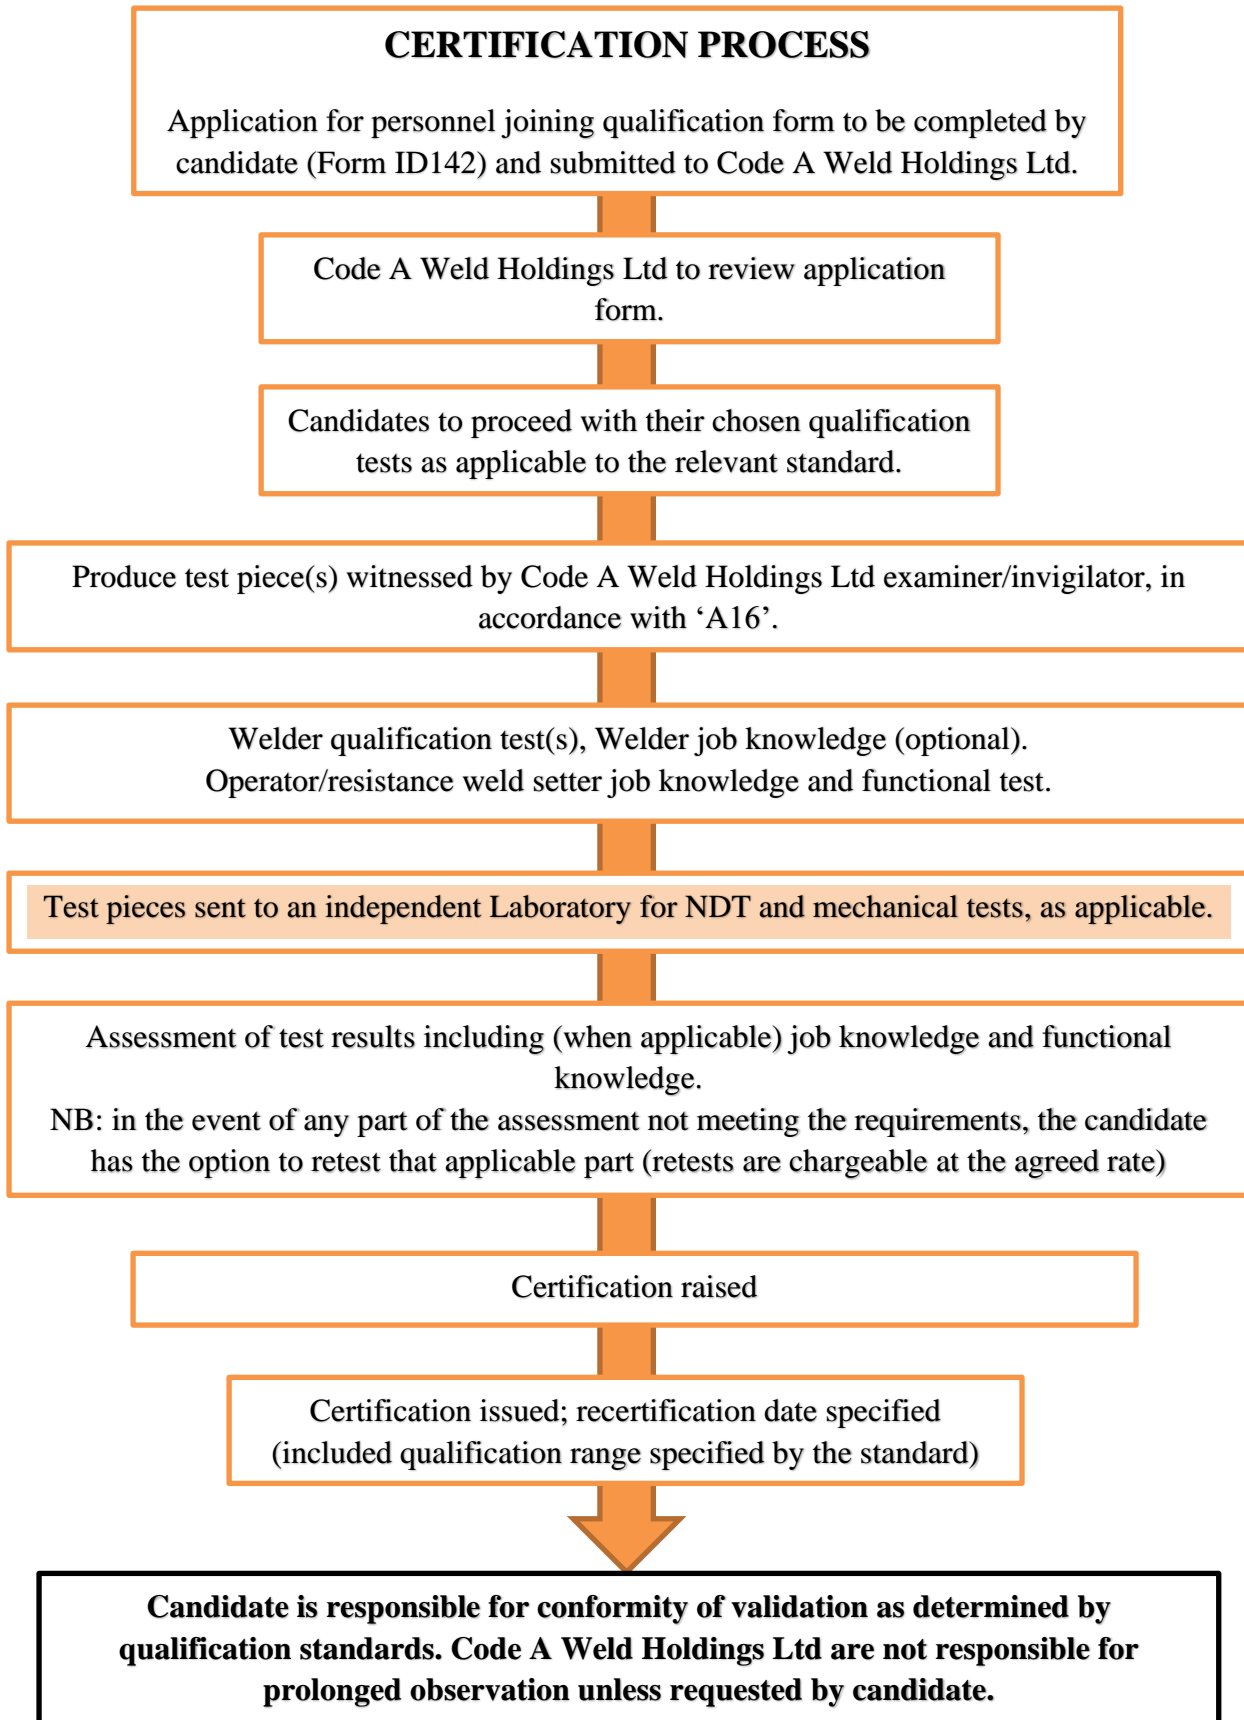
CERTIFICATION PROCESS

Application for personnel joining qualification form to be completed by candidate (Form ID142) and submitted to Code A Weld Holdings Ltd.

Code A Weld Holdings Ltd to review application form.

Candidates to proceed with their chosen qualification tests as applicable to the relevant standard.

Produce test piece(s) witnessed by Code A Weld Holdings Ltd examiner/invigilator, in accordance with ‘A16’.

Welder qualification test(s), Welder job knowledge (optional).
Operator/resistance weld setter job knowledge and functional test.

Test pieces sent to an independent Laboratory for NDT and mechanical tests, as applicable.

Assessment of test results including (when applicable) job knowledge and functional knowledge.
NB: in the event of any part of the assessment not meeting the requirements, the candidate has the option to retest that applicable part (retests are chargeable at the agreed rate)

Certification raised

Certification issued; recertification date specified (included qualification range specified by the standard)

Candidate is responsible for conformity of validation as determined by qualification standards. Code A Weld Holdings Ltd are not responsible for prolonged observation unless requested by candidate.